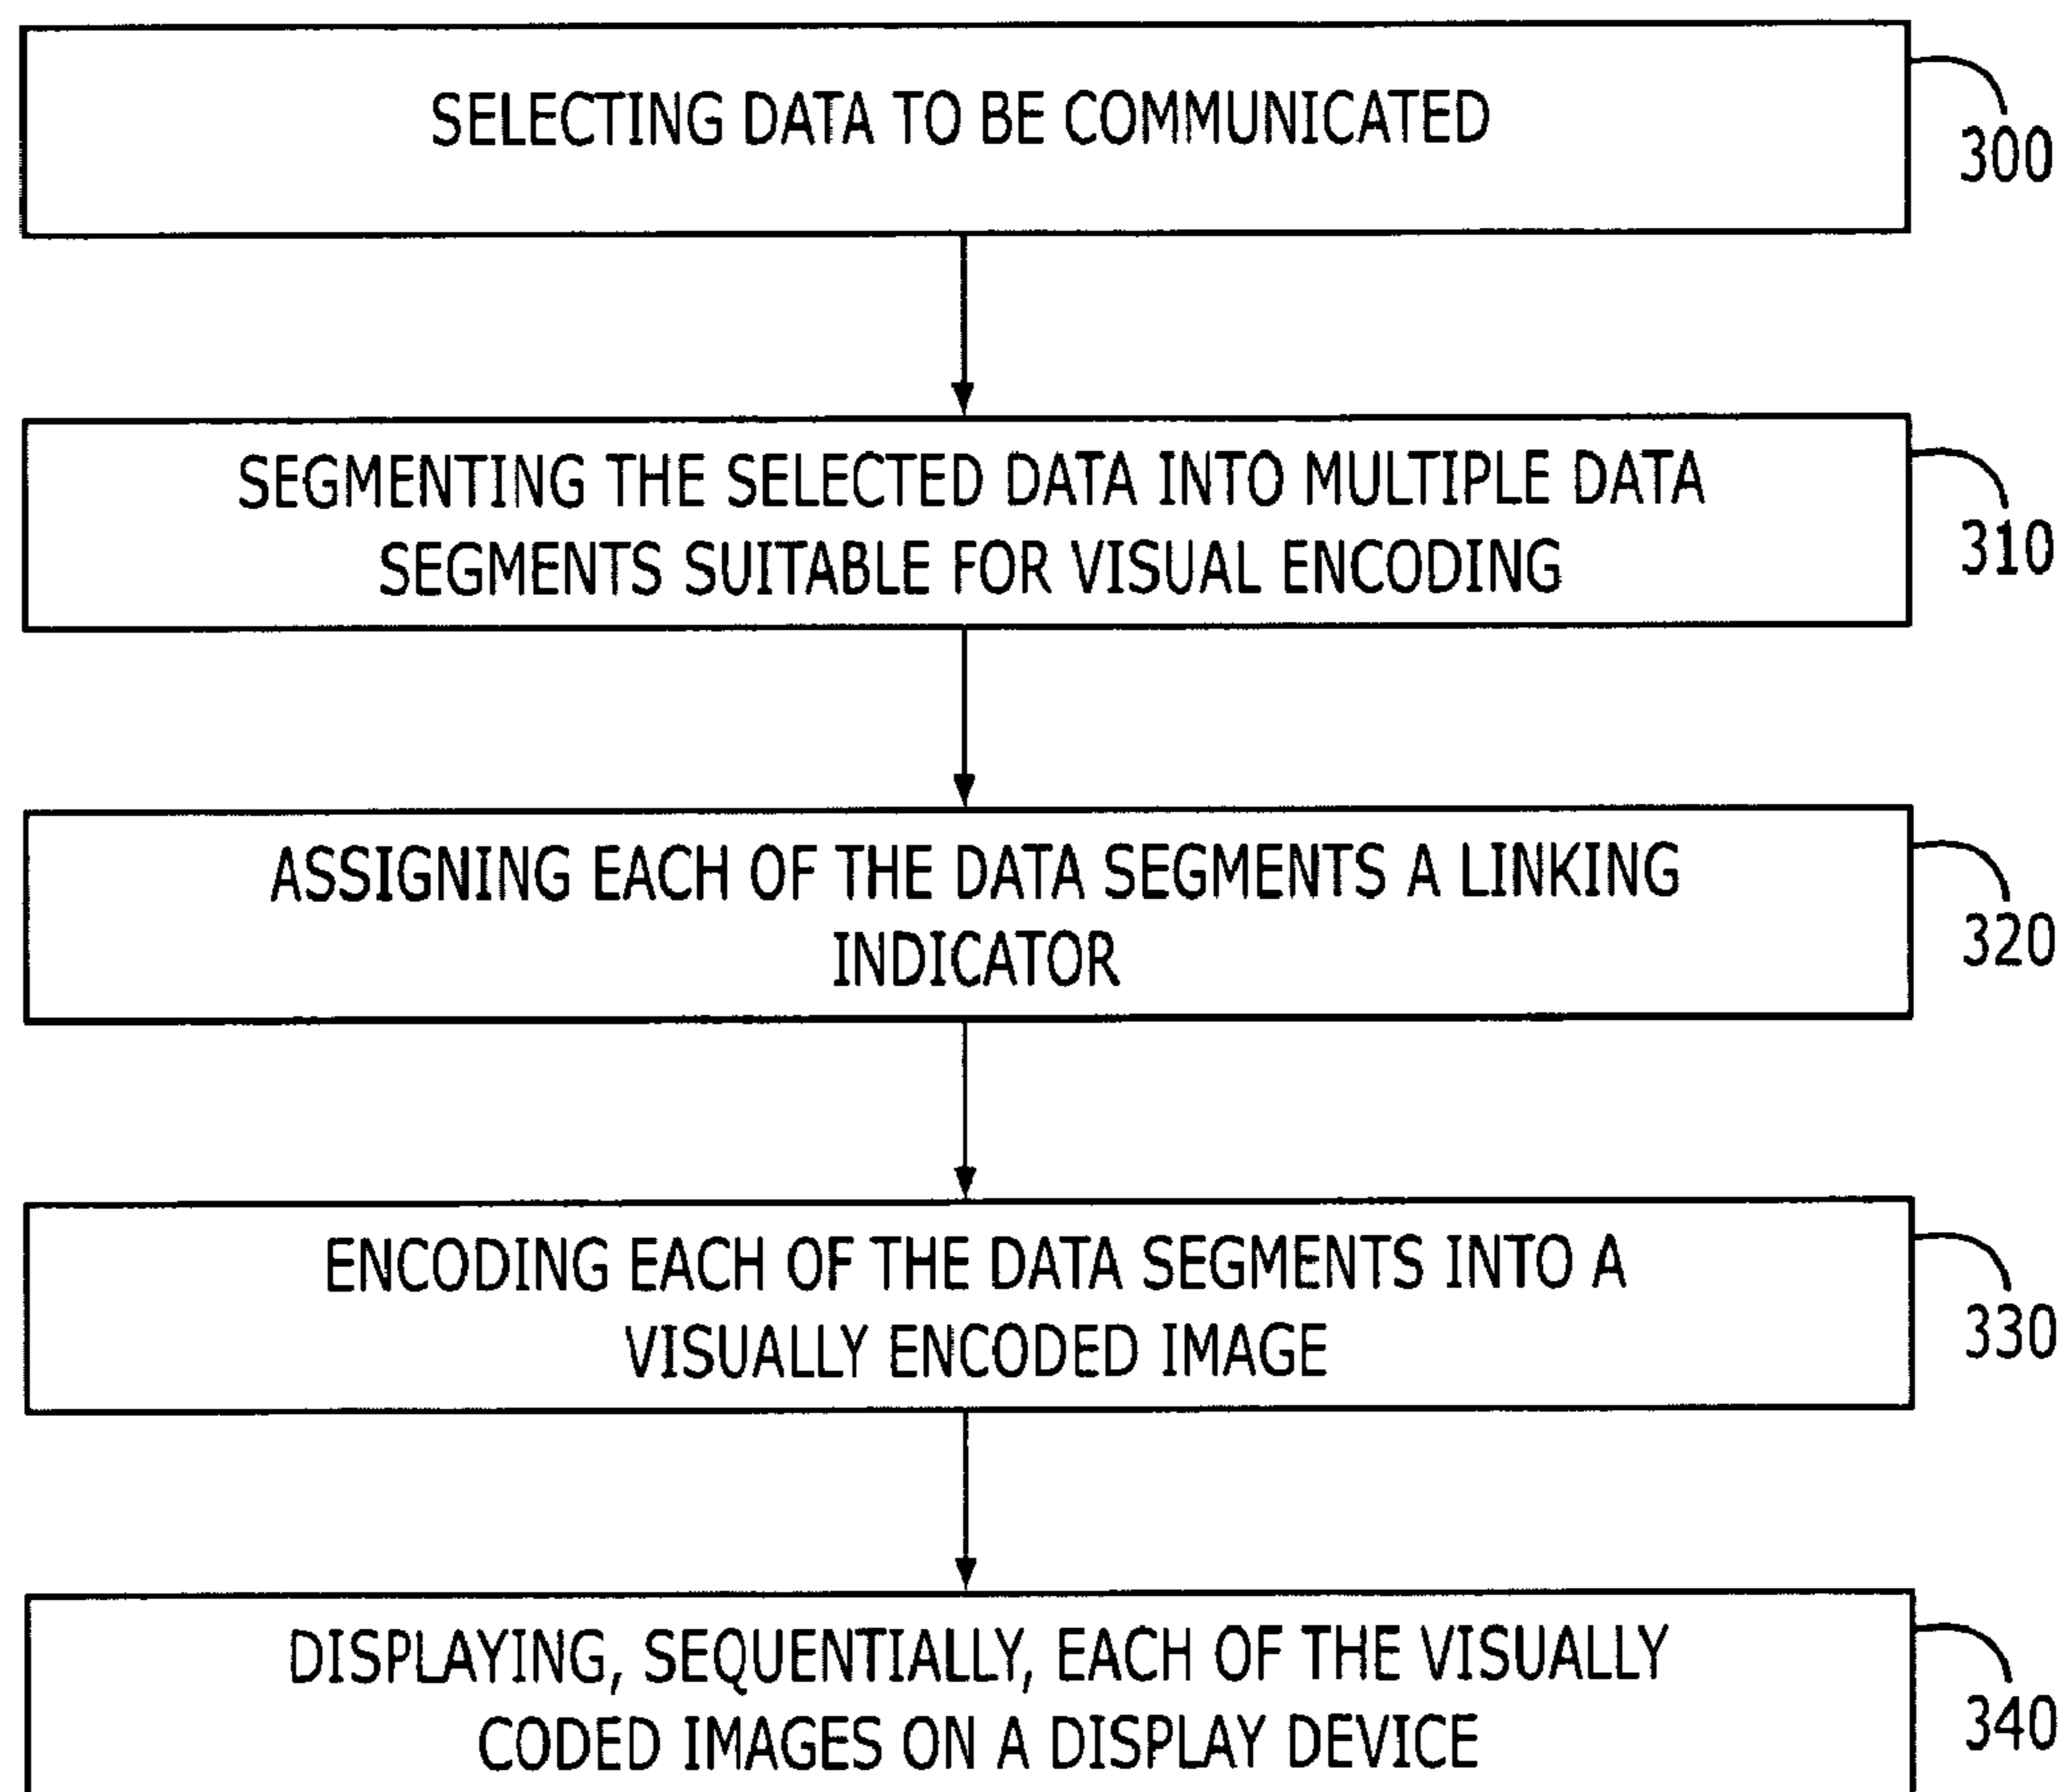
SELECTING DATA TO BE COMMUNICATED

300

SEGMENTING THE SELECTED DATA INTO MULTIPLE DATA SEGMENTS SUITABLE FOR VISUAL ENCODING

310

ASSIGNING EACH OF THE DATA SEGMENTS A LINKING INDICATOR

320

ENCODING EACH OF THE DATA SEGMENTS INTO A VISUALLY ENCODED IMAGE

330

DISPLAYING, SEQUENTIALLY, EACH OF THE VISUALLY CODED IMAGES ON A DISPLAY DEVICE

340